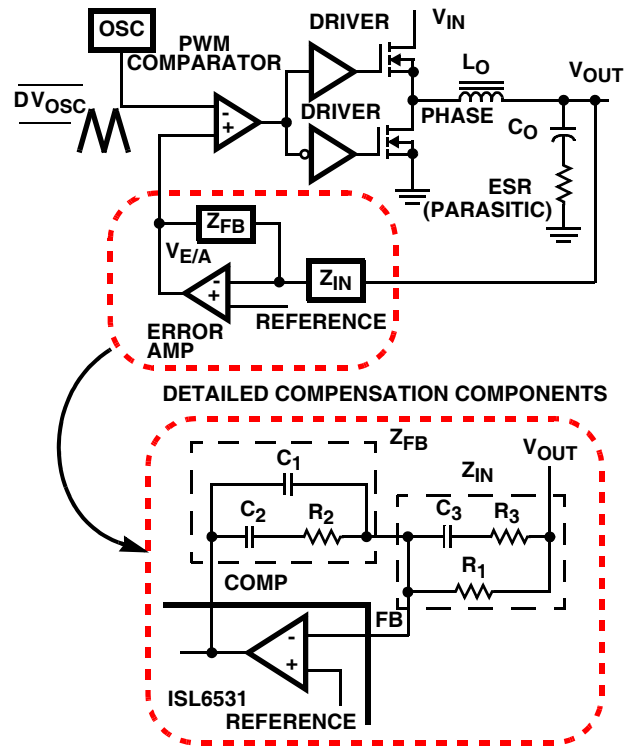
OSC

PWM COMPARATOR

DRIVER

DRIVER

$V_{IN}$

$L_O$

$V_{OUT}$

$\overline{DV_{OSC}}$

-

+

PHASE

$C_O$

ESR (PARASITIC)

$Z_{FB}$

$V_{E/A}$

$Z_{IN}$

-

+

ERROR AMP

REFERENCE

DETAILED COMPENSATION COMPONENTS

$Z_{FB}$

$V_{OUT}$

$C_1$

$Z_{IN}$

$C_2$

$R_2$

$C_3$

$R_3$

$R_1$

COMP

FB

-

+

ISL6531

REFERENCE